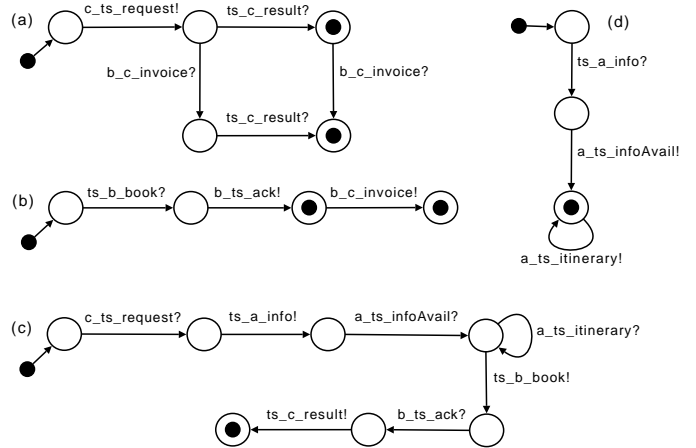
(a)
c_ts_request!
ts_c_result?
b_c_invoice?
b_c_invoice?
ts_c_result?

(d)
ts_a_info?
a_ts_infoAvail!
a_ts_itinerary!

(b)
ts_b_book?
b_ts_ack!
b_c_invoice!

(c)
c_ts_request?
ts_a_info!
a_ts_infoAvail?
a_ts_itinerary?
ts_b_book!
b_ts_ack?
ts_c_result!